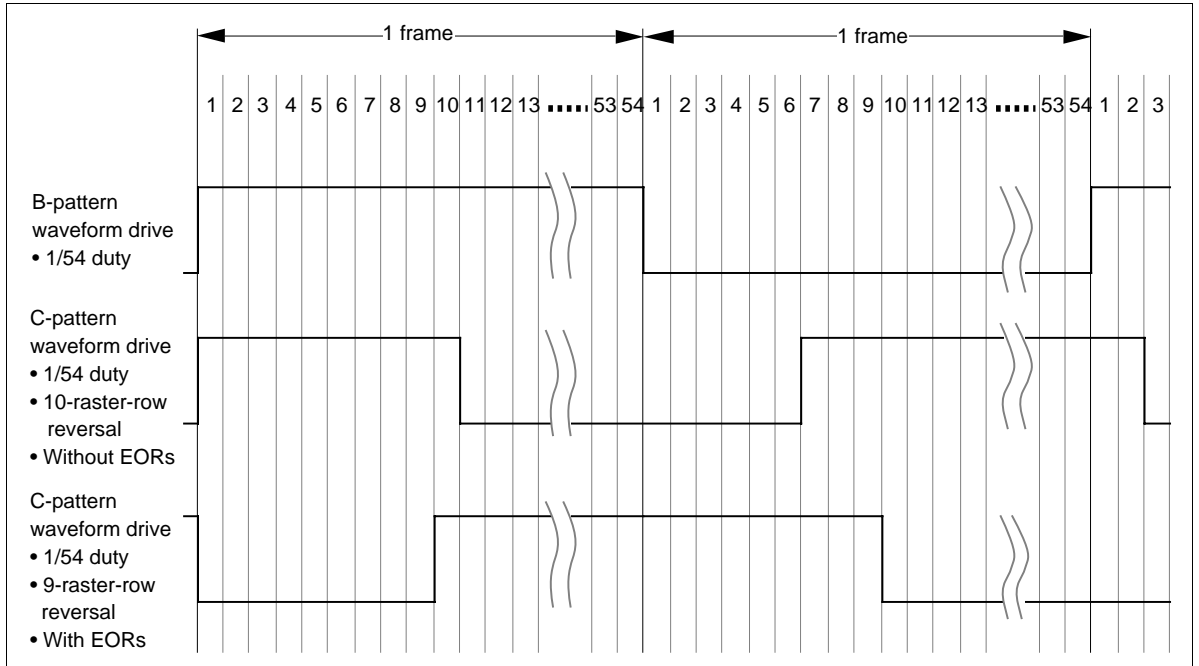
1 frame

1 frame

1 2 3 4 5 6 7 8 9 10 11 12 13 ..... 53 54 1 2 3 4 5 6 7 8 9 10 11 12 13 ..... 53 54 1 2 3

B-pattern waveform drive
• 1/54 duty

C-pattern waveform drive
• 1/54 duty
• 10-raster-row reversal
• Without EORs

C-pattern waveform drive
• 1/54 duty
• 9-raster-row reversal
• With EORs